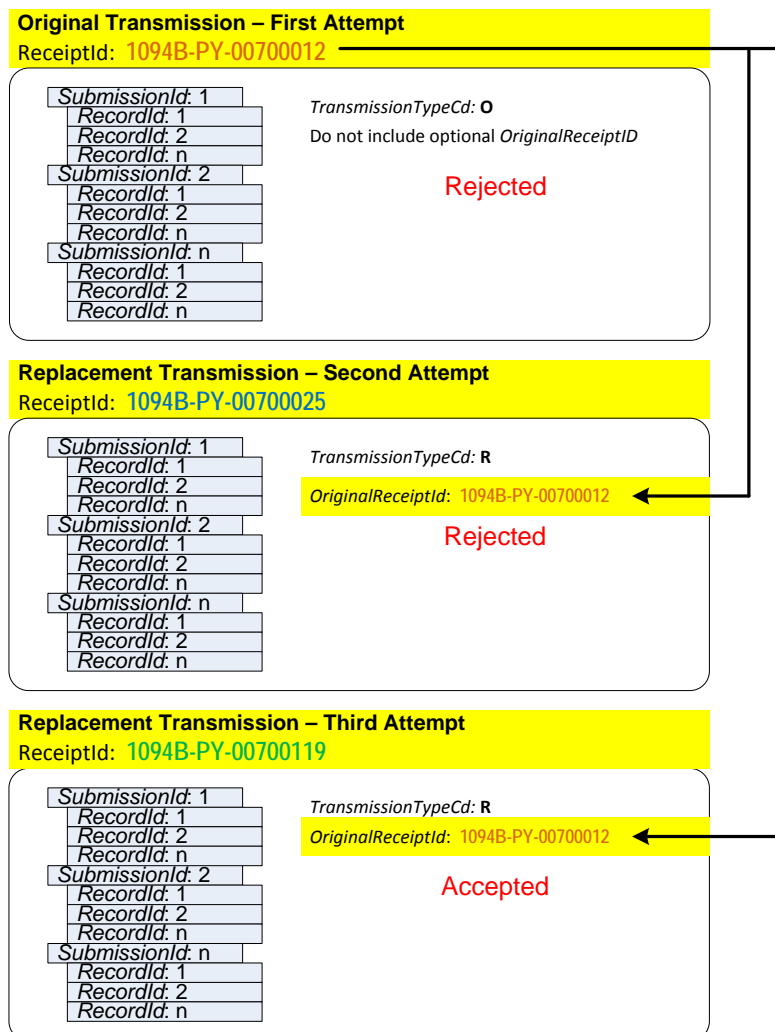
Original Transmission – First Attempt
ReceiptId: 1094B-PY-00700012

SubmissionId: 1
RecordId: 1
RecordId: 2
RecordId: n
SubmissionId: 2
RecordId: 1
RecordId: 2
RecordId: n
SubmissionId: n
RecordId: 1
RecordId: 2
RecordId: n

TransmissionTypeCd: O
Do not include optional OriginalReceiptID

Rejected

Replacement Transmission – Second Attempt
ReceiptId: 1094B-PY-00700025

SubmissionId: 1
RecordId: 1
RecordId: 2
RecordId: n
SubmissionId: 2
RecordId: 1
RecordId: 2
RecordId: n
SubmissionId: n
RecordId: 1
RecordId: 2
RecordId: n

TransmissionTypeCd: R
OriginalReceiptId: 1094B-PY-00700012

Rejected

Replacement Transmission – Third Attempt
ReceiptId: 1094B-PY-00700119

SubmissionId: 1
RecordId: 1
RecordId: 2
RecordId: n
SubmissionId: 2
RecordId: 1
RecordId: 2
RecordId: n
SubmissionId: n
RecordId: 1
RecordId: 2
RecordId: n

TransmissionTypeCd: R
OriginalReceiptId: 1094B-PY-00700012

Accepted